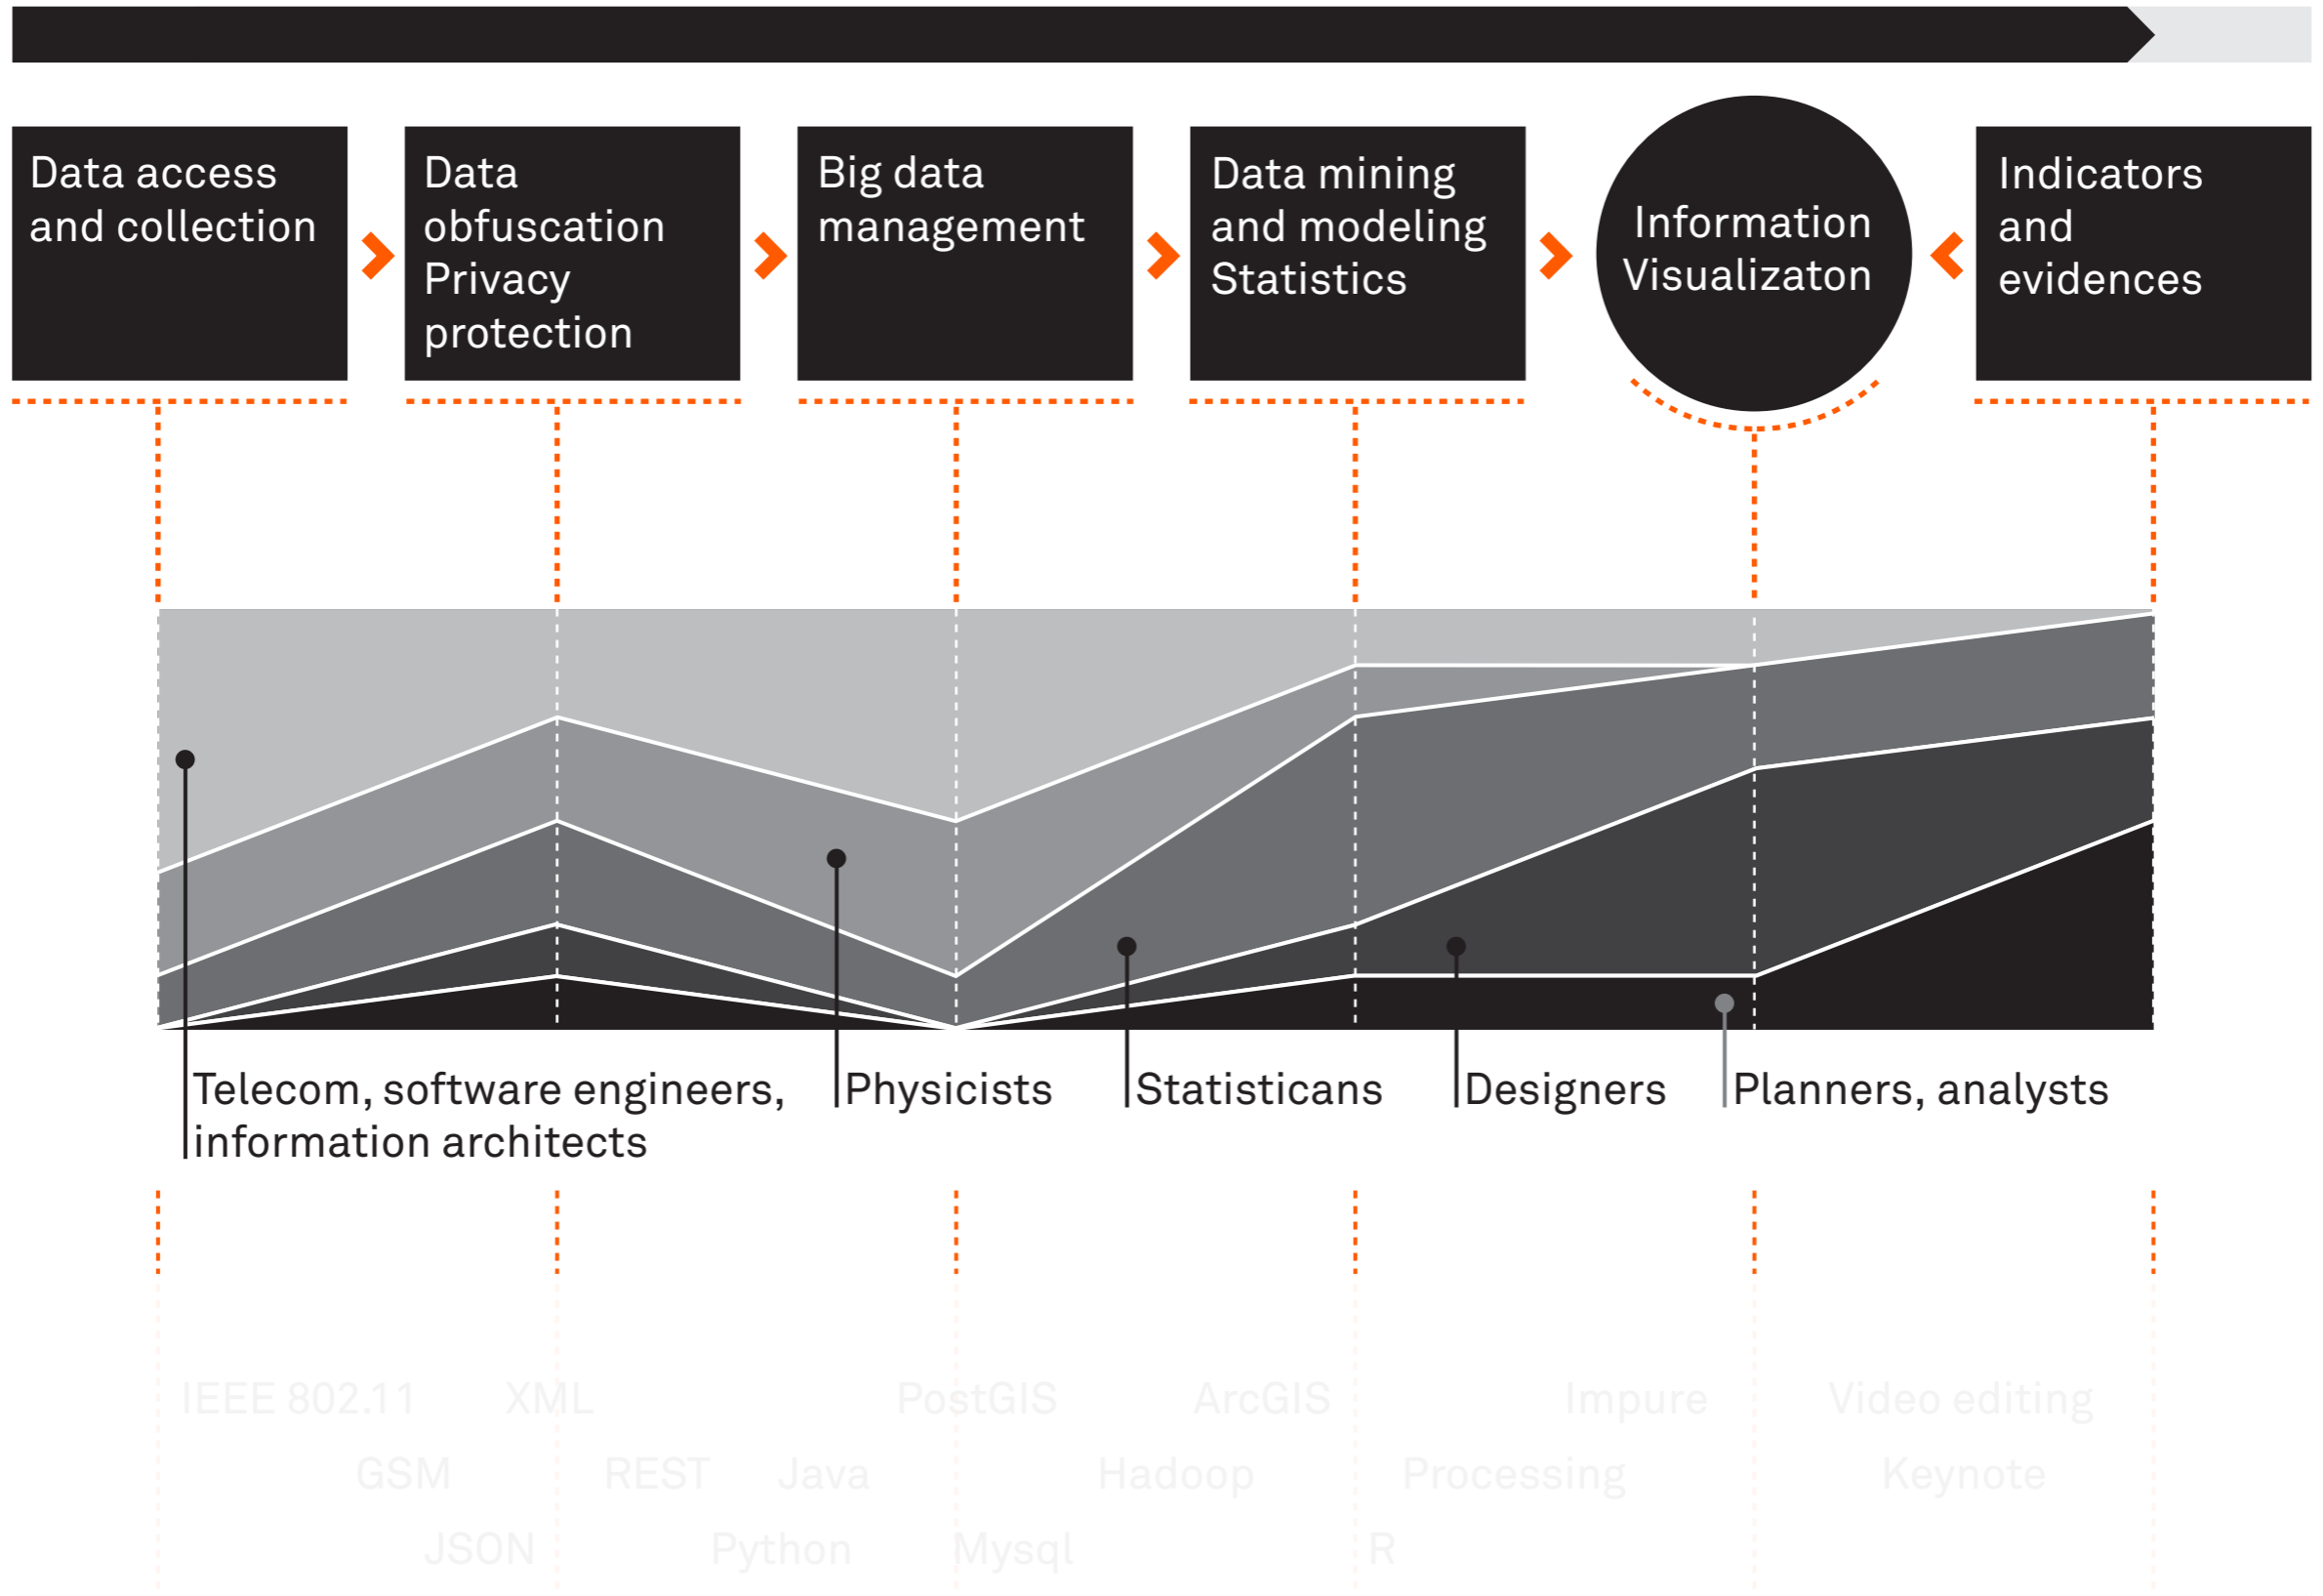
Data access and collection

Data obfuscation Privacy protection

Big data management

Data mining and modeling Statistics

Information Visualizaton

Indicators and evidences

Telecom, software engineers, information architects

Physicists

Statisticans

Designers

Planners, analysts

IEEE 802.11 XML PostGIS ArcGIS Impure Video editing

GSM REST Java Hadoop Processing Keynote

JSON Python Mysql R